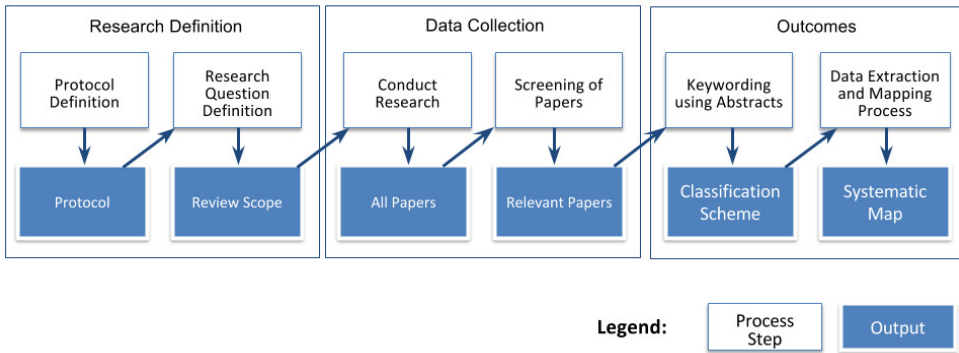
Research Definition

Protocol Definition

Research Question Definition

Protocol

Review Scope

Data Collection

Conduct Research

Screening of Papers

All Papers

Relevant Papers

Outcomes

Keywording using Abstracts

Data Extraction and Mapping Process

Classification Scheme

Systematic Map

Legend:

Process Step

Output